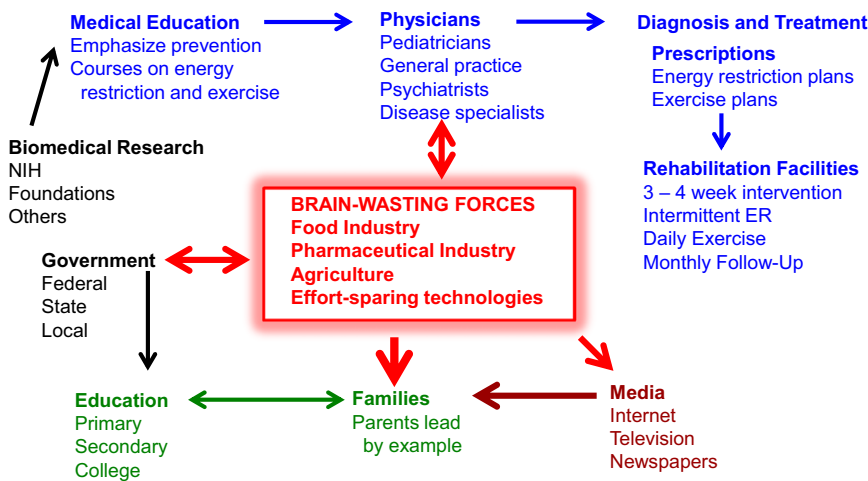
Medical Education
Emphasize prevention
Courses on energy restriction and exercise

Physicians
Pediatricians
General practice
Psychiatrists
Disease specialists

Diagnosis and Treatment

Prescriptions
Energy restriction plans
Exercise plans

Rehabilitation Facilities
3 – 4 week intervention
Intermittent ER
Daily Exercise
Monthly Follow-Up

Biomedical Research
NIH
Foundations
Others

BRAIN-WASTING FORCES
Food Industry
Pharmaceutical Industry
Agriculture
Effort-sparing technologies

Government
Federal
State
Local

Education
Primary
Secondary
College

Families
Parents lead by example

Media
Internet
Television
Newspapers